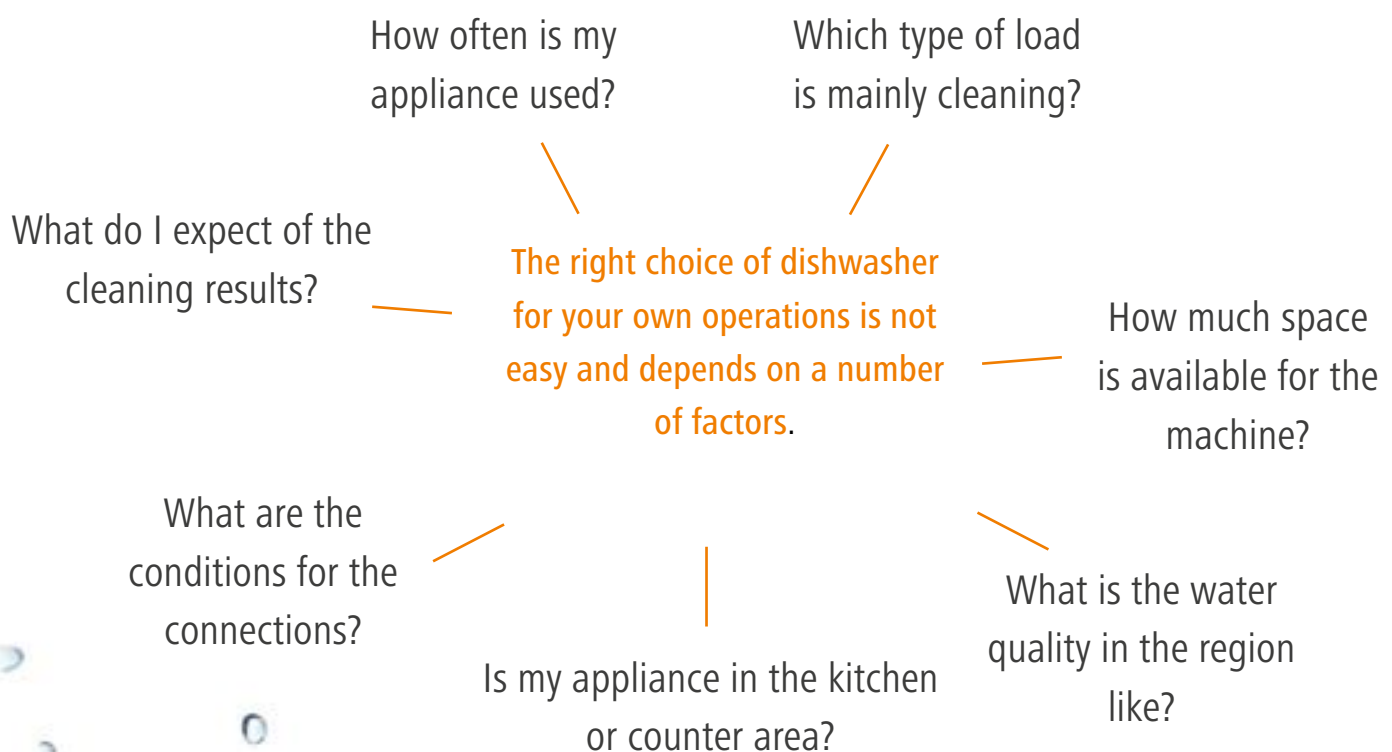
How often is my appliance used?

Which type of load is mainly cleaning?

What do I expect of the cleaning results?

The right choice of dishwasher for your own operations is not easy and depends on a number of factors.

How much space is available for the machine?

What are the conditions for the connections?

What is the water quality in the region like?

Is my appliance in the kitchen or counter area?